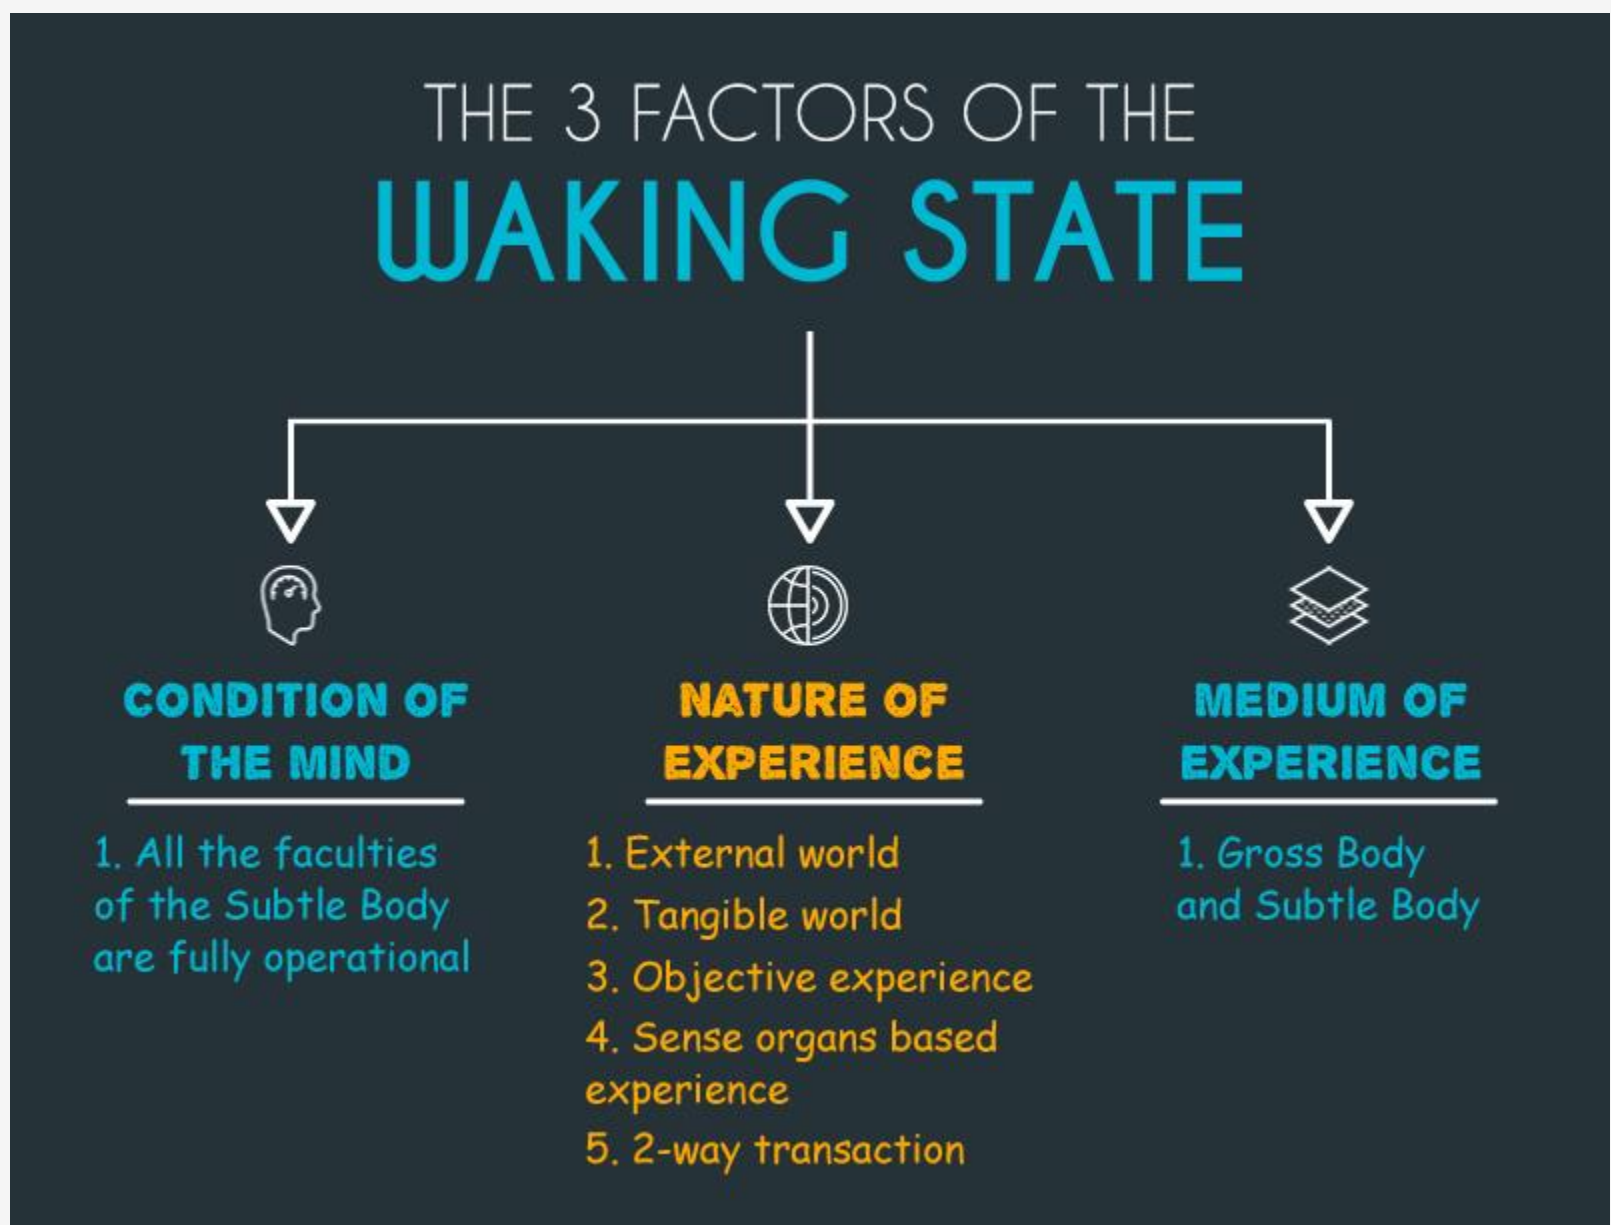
THE 3 FACTORS OF THE
WAKING STATE

CONDITION OF THE MIND

1. All the faculties of the Subtle Body are fully operational

NATURE OF EXPERIENCE

1. External world
2. Tangible world
3. Objective experience
4. Sense organs based experience
5. 2-way transaction

MEDIUM OF EXPERIENCE

1. Gross Body and Subtle Body